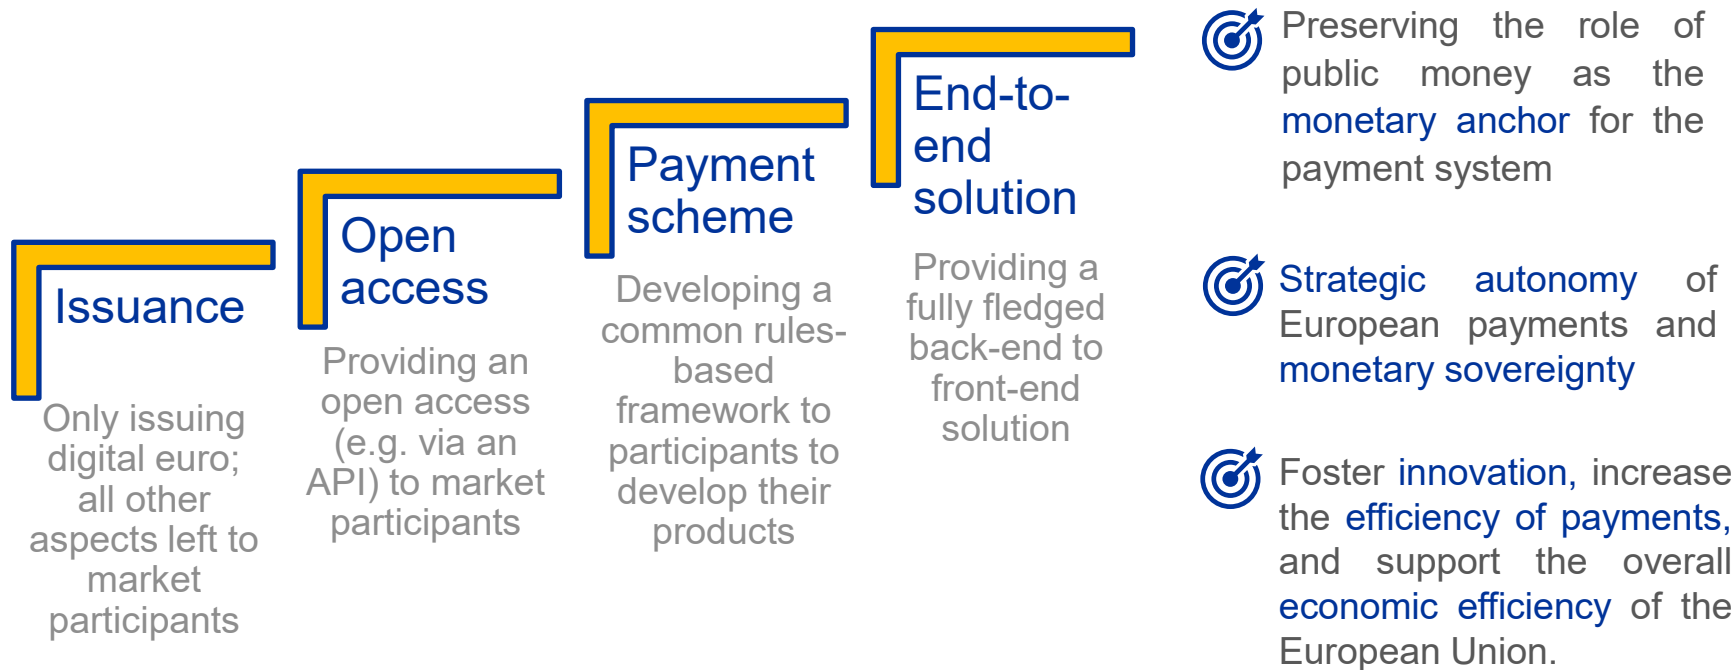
Issuance

Only issuing digital euro; all other aspects left to market participants

Open access

Providing an open access (e.g. via an API) to market participants

Payment scheme

Developing a common rules-based framework to participants to develop their products

End-to-end solution

Providing a fully fledged back-end to front-end solution

Preserving the role of public money as the monetary anchor for the payment system

Strategic autonomy of European payments and monetary sovereignty

Foster innovation, increase the efficiency of payments, and support the overall economic efficiency of the European Union.